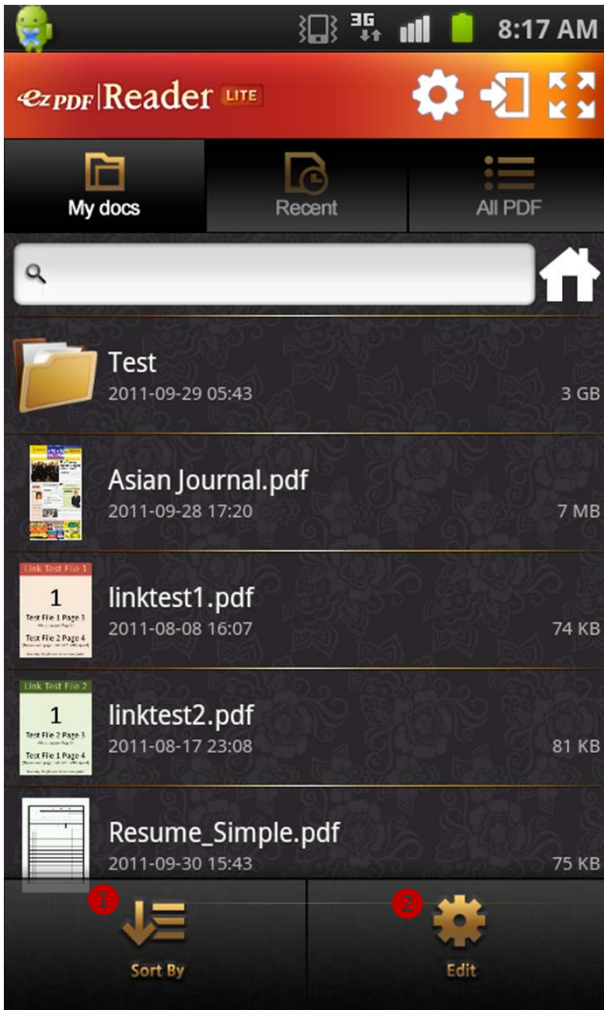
3G 8:17 AM

ezPDF Reader LITE

My docs
Recent
All PDF

Test
2011-09-29 05:43
3 GB

Asian Journal.pdf
2011-09-28 17:20
7 MB

Link Test File 1
1
Test File 1 Page 3
Test File 2 Page 4
linktest1.pdf
2011-08-08 16:07
74 KB

Link Test File 2
1
Test File 2 Page 3
Test File 1 Page 4
linktest2.pdf
2011-08-17 23:08
81 KB

Resume_Simple.pdf
2011-09-30 15:43
75 KB

1
Sort By
2
Edit